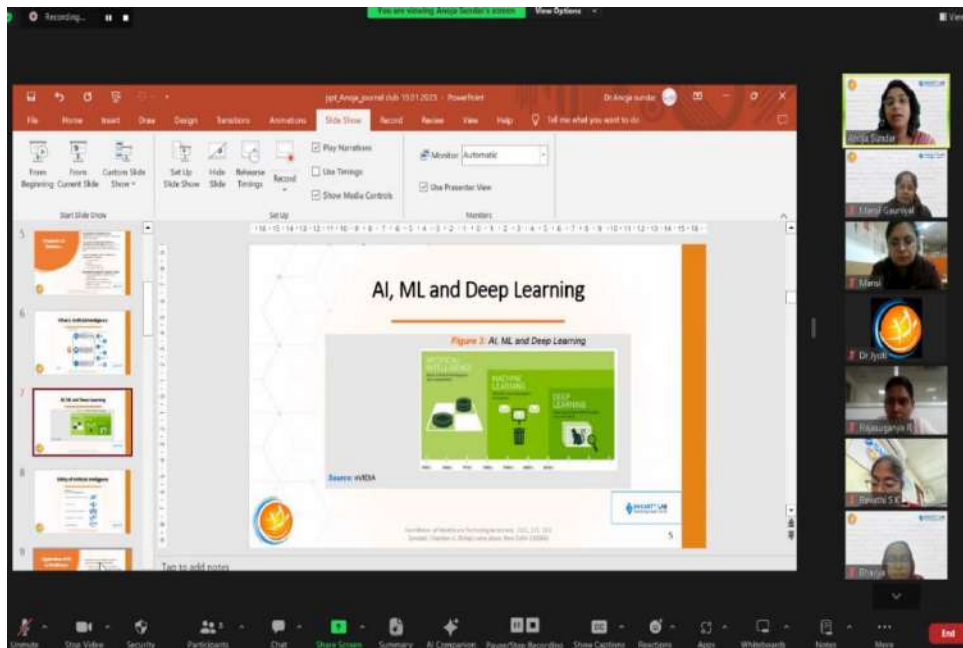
Recording...

You are viewing Anuja Sundar's screen

View Options

ppt_Anuja_journal club 15.01.2025 - PowerPoint

Dr.Anuja sundar

File Home Insert Draw Design Transitions Animations Slide Show Record Review View Help Tell me what you want to do

From Beginning From Current Slide Custom Slide Show

Start Slide Show

Set Up Slide Show Hide Slide Rehearse Timings Record

Play Narrations

Use Timings

Show Media Controls

Set Up

Monitor: Automatic

Use Presenter View

Monitors

5

6

7

8

9

AI, ML and Deep Learning

Figure 3: AI, ML and Deep Learning

ARTIFICIAL INTELLIGENCE

MACHINE LEARNING

DEEP LEARNING

Source: nVIDIA

5

Tap to add notes

Anuja Sundar

Kamal Gauniyal

Mansi

Dr Jyoti

Rajasuganya R

Revathi S K

Bhavya

Unmute Stop Video Security Participants Chat Share Screen Summary AI Companion Pause/Stop Recording Show Captions Reactions Apps Whiteboards Notes More End